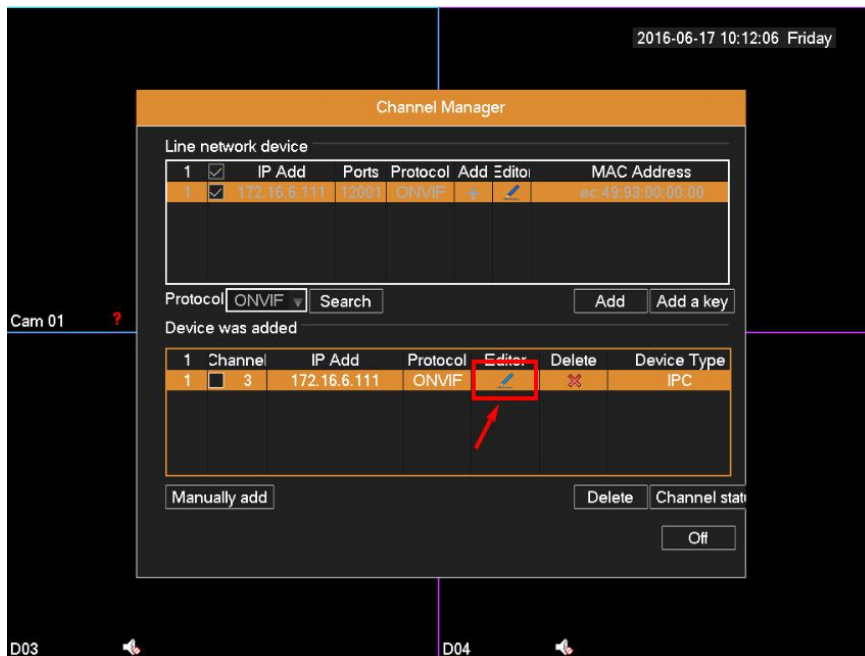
2016-06-17 10:12:06 Friday

Channel Manager

Line network device

| 1 | ☑ | IP Add | Ports | Protocol | Add | Editor | MAC Address |
|---|---|---|---|---|---|---|---|
| 1 | ☑ | 172.16.6.111 | 12001 | ONVIF | + | | ec:49:93:00:00:00 |

Protocol ONVIF Search Add Add a key

Cam 01 ?

Device was added

| 1 | Channel | IP Add | Protocol | Editor | Delete | Device Type |
|---|---|---|---|---|---|---|
| 1 | 3 | 172.16.6.111 | ONVIF | | | IPC |

Manually add Delete Channel stat

Off

D03

D04